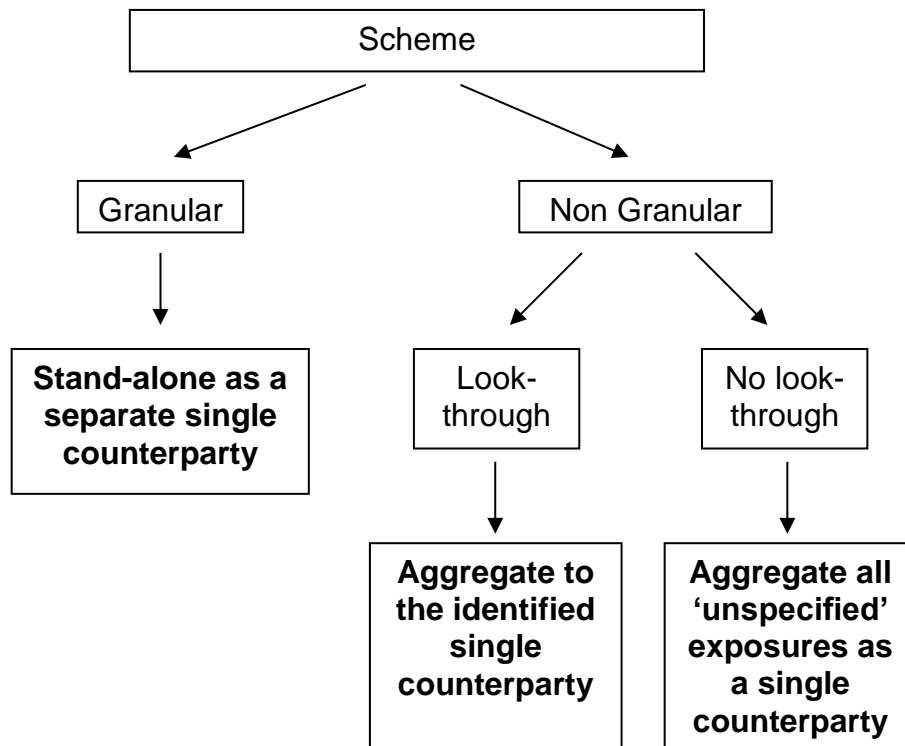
Scheme

Granular

Non Granular

Stand-alone as a separate single counterparty

Look-through

No look-through

Aggregate to the identified single counterparty

Aggregate all 'unspecified' exposures as a single counterparty